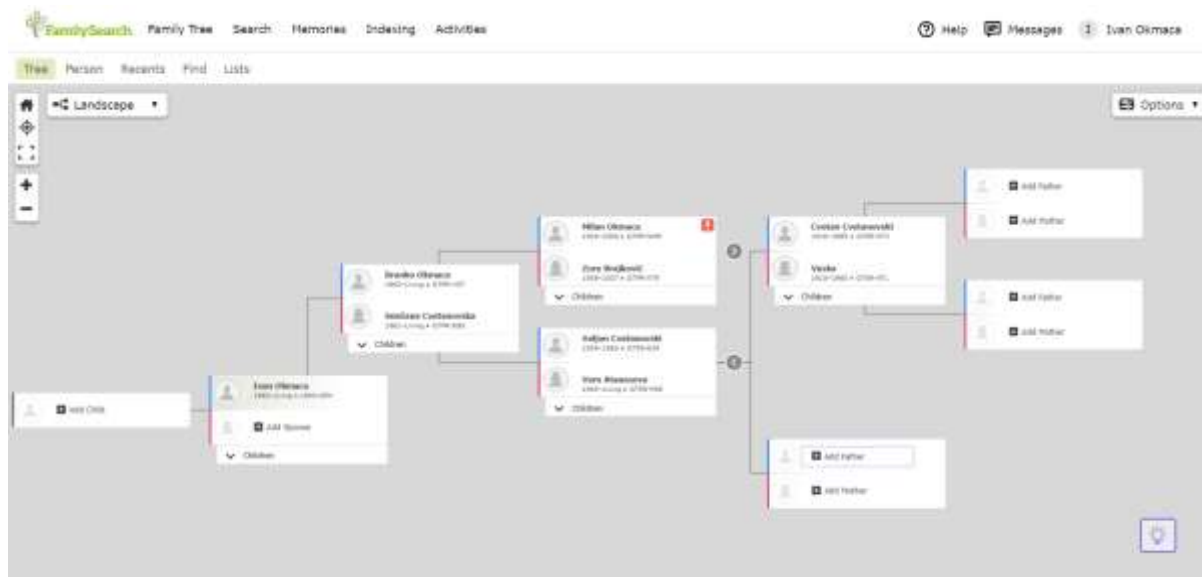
FamilySearch Family Tree Search Memories Indexing Activities

Help Messages I Ivan Okmaca

Tree Person Recents Find Lists

Landscape

Options

Add Father

Add Mother

Milan Okmaca

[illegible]

Cvetan Cvetanovski

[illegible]

Zora Brajkovic

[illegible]

Vaska

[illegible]

Children

Children

Dranko Okmaca

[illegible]

Add Father

Add Mother

Snezana Cvetanovska

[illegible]

Children

Boljan Cvetanovski

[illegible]

Ivan Okmaca

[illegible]

Vera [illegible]

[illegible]

Add Child

Children

Add Spouse

Children

Add Father

Add Mother